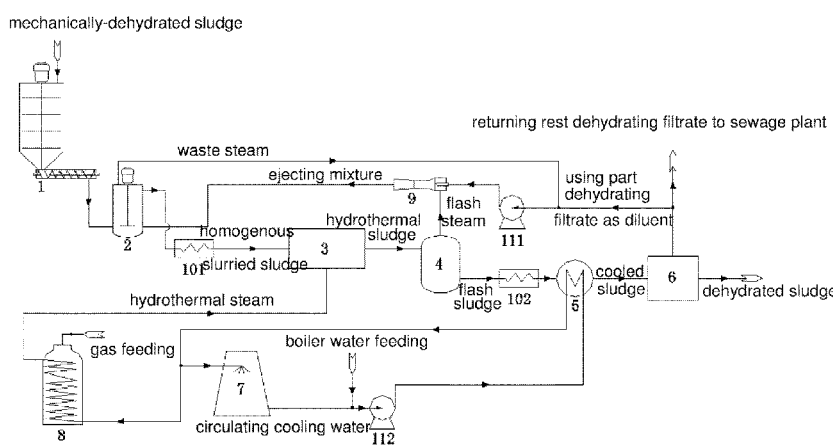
mechanically-dehydrated sludge

returning rest dehydrating filtrate to sewage plant

waste steam

ejecting mixture

using part dehydrating filtrate as diluent

flash steam

homogenous slurried sludge

hydrothermal sludge

1

2

101

3

4

9

111

flash sludge

102

5

cooled sludge

6

dehydrated sludge

hydrothermal steam

gas feeding

boiler water feeding

7

8

circulating cooling water

112